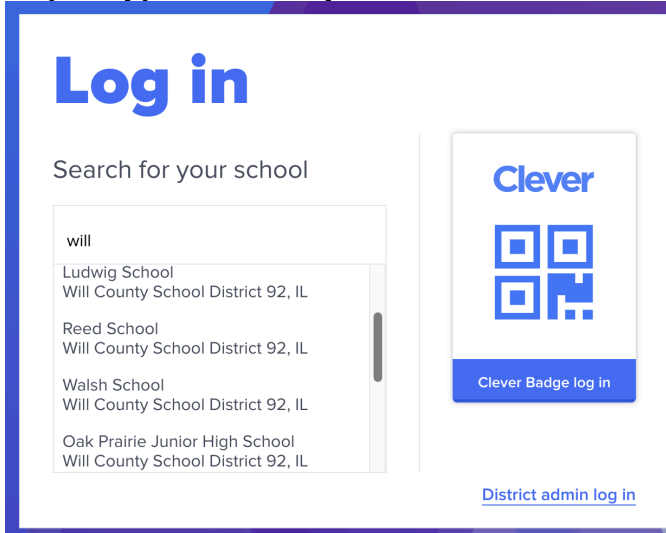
Log in

Search for your school

will

Ludwig School
Will County School District 92, IL

Reed School
Will County School District 92, IL

Walsh School
Will County School District 92, IL

Oak Prairie Junior High School
Will County School District 92, IL

Clever

Clever Badge log in

District admin log in